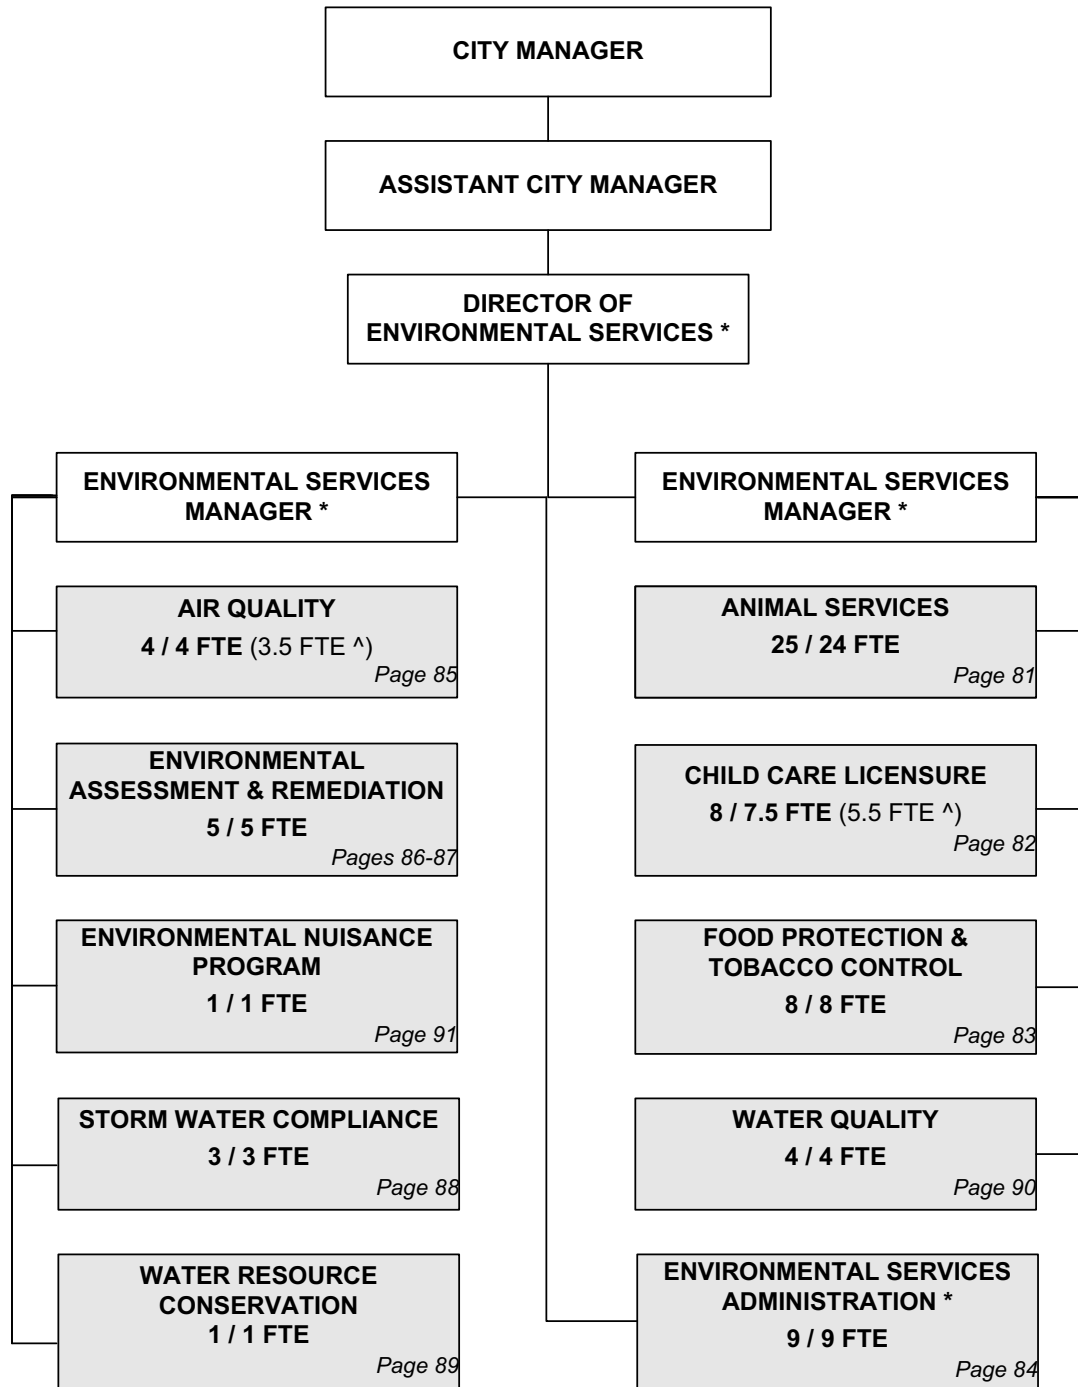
CITY MANAGER

ASSISTANT CITY MANAGER

DIRECTOR OF ENVIRONMENTAL SERVICES *

ENVIRONMENTAL SERVICES MANAGER *

AIR QUALITY
4 / 4 FTE (3.5 FTE ^)
Page 85

ENVIRONMENTAL ASSESSMENT & REMEDIATION
5 / 5 FTE
Pages 86-87

ENVIRONMENTAL NUISANCE PROGRAM
1 / 1 FTE
Page 91

STORM WATER COMPLIANCE
3 / 3 FTE
Page 88

WATER RESOURCE CONSERVATION
1 / 1 FTE
Page 89

ENVIRONMENTAL SERVICES MANAGER *

ANIMAL SERVICES
25 / 24 FTE
Page 81

CHILD CARE LICENSURE
8 / 7.5 FTE (5.5 FTE ^)
Page 82

FOOD PROTECTION & TOBACCO CONTROL
8 / 8 FTE
Page 83

WATER QUALITY
4 / 4 FTE
Page 90

ENVIRONMENTAL SERVICES ADMINISTRATION *
9 / 9 FTE
Page 84